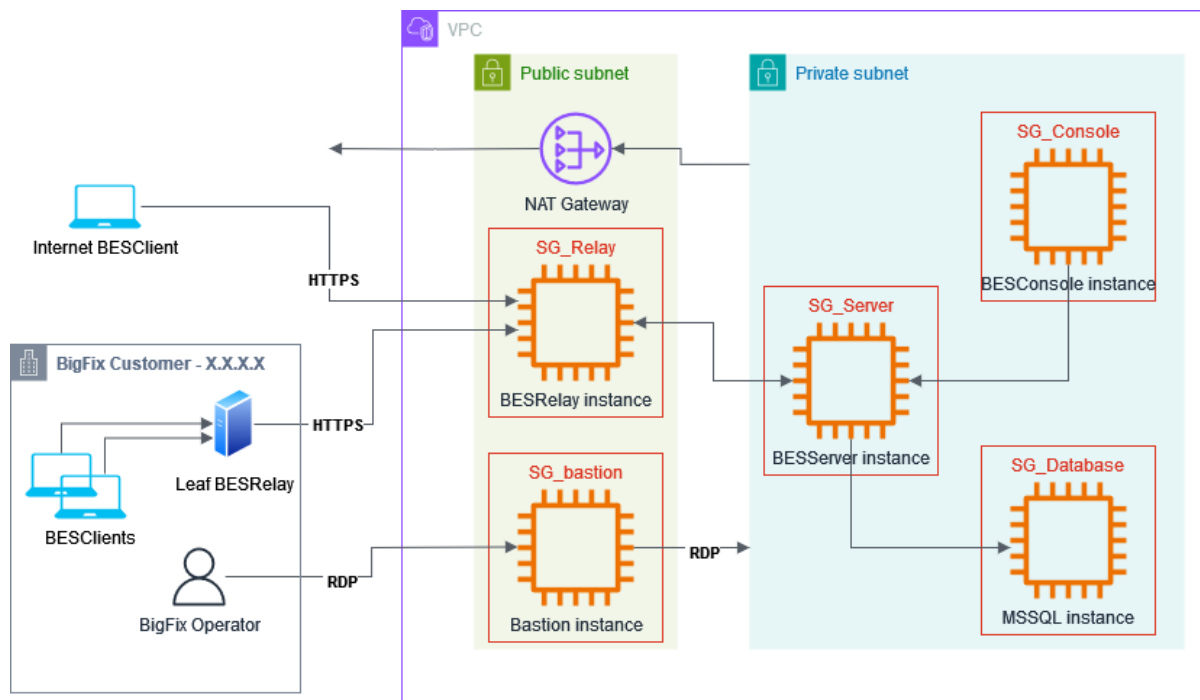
VPC

Public subnet

Private subnet

NAT Gateway

SG_Console

Internet BESClient

HTTPS

SG_Relay

BESConsole instance

SG_Server

BigFix Customer - X.X.X.X

BESRelay instance

HTTPS

Leaf BESRelay

BESServer instance

SG_bastion

SG_Database

BESClients

RDP

RDP

BigFix Operator

Bastion instance

MSSQL instance